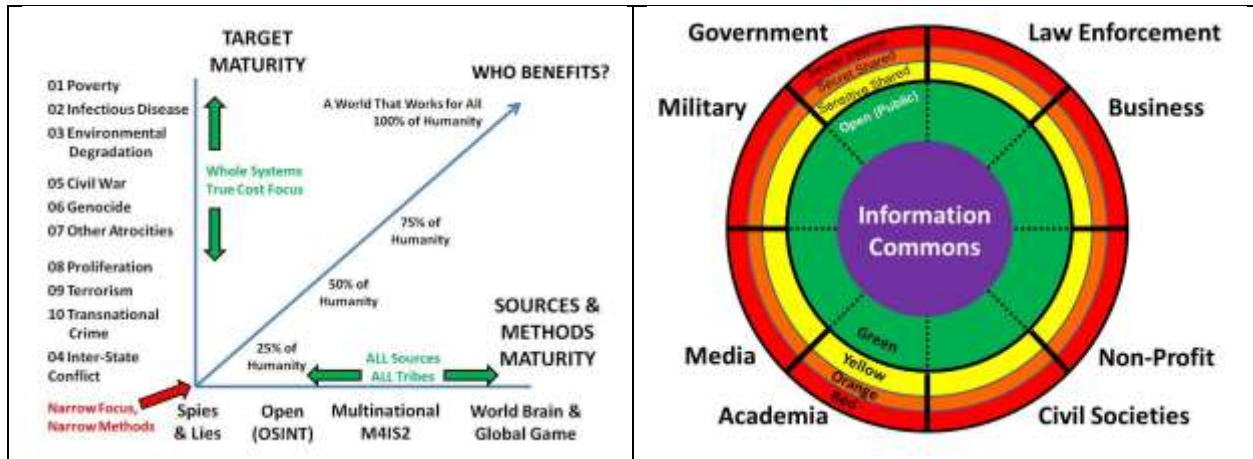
TARGET MATURITY

WHO BENEFITS?

01 Poverty
02 Infectious Disease
03 Environmental Degradation
05 Civil War
06 Genocide
07 Other Atrocities
08 Proliferation
09 Terrorism
10 Transnational Crime
04 Inter-State Conflict

Whole Systems True Cost Focus

A World That Works for All 100% of Humanity

75% of Humanity

50% of Humanity

25% of Humanity

SOURCES & METHODS MATURITY

ALL Sources ALL Tribes

Narrow Focus, Narrow Methods

Spies & Lies

Open (OSINT)

Multinational M4IS2

World Brain & Global Game

Government

Law Enforcement

Military

Business

Secret Shared

Secure Shared

Sensitive Shared

Open (Public)

Information Commons

Green

Yellow

Orange

Red

Media

Non-Profit

Academia

Civil Societies